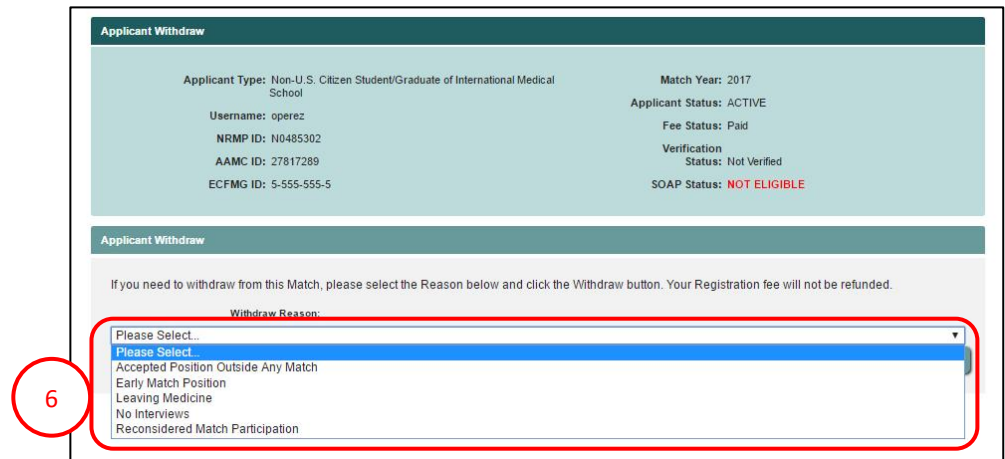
Applicant Withdraw

Applicant Type: Non-U.S. Citizen Student/Graduate of International Medical School

Username: operez

NRMP ID: N0485302

AAMC ID: 27817289

ECFMG ID: 5-555-555-5

Match Year: 2017

Applicant Status: ACTIVE

Fee Status: Paid

Verification Status: Not Verified

SOAP Status: NOT ELIGIBLE

Applicant Withdraw

If you need to withdraw from this Match, please select the Reason below and click the Withdraw button. Your Registration fee will not be refunded.

Withdraw Reason:

Please Select...

Please Select...
Accepted Position Outside Any Match
Early Match Position
Leaving Medicine
No Interviews
Reconsidered Match Participation

6